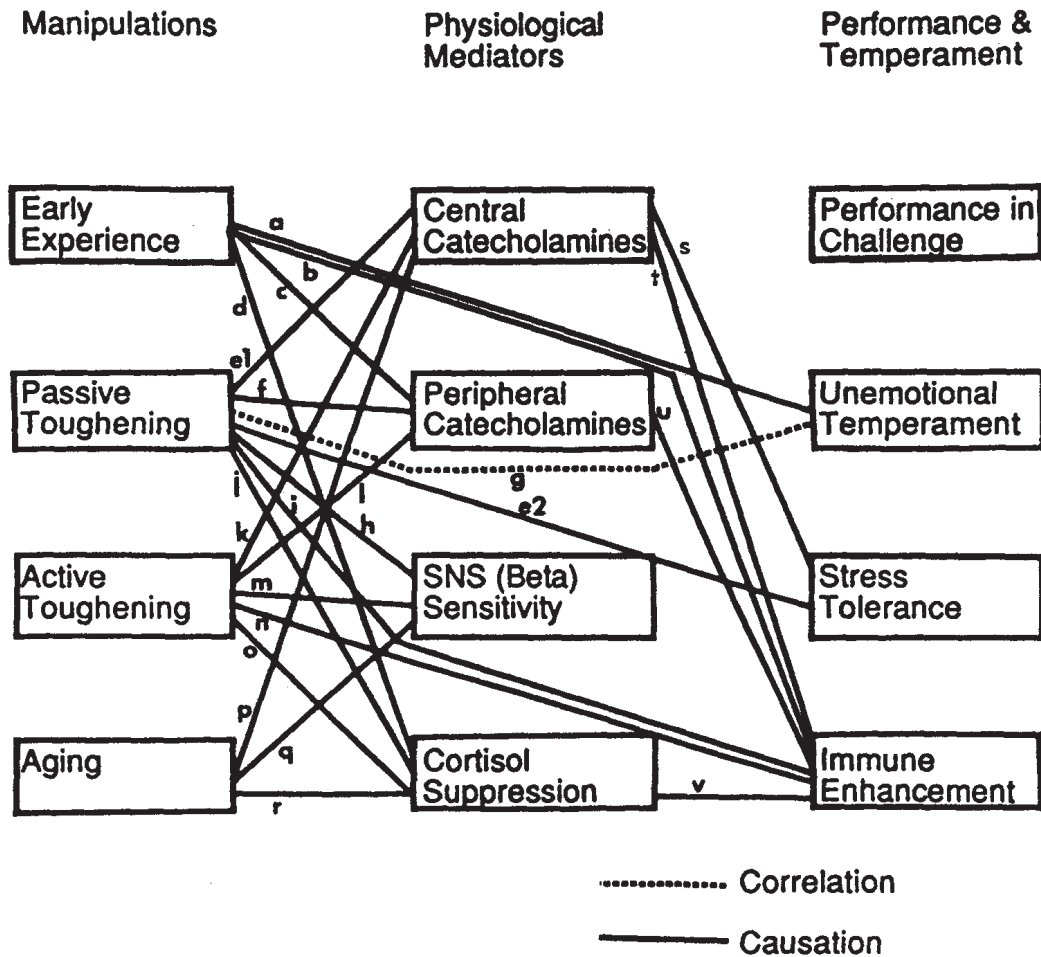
Manipulations

Physiological Mediators

Performance & Temperament

Early Experience

Central Catecholamines

Performance in Challenge

Passive Toughening

Peripheral Catecholamines

Unemotional Temperament

Active Toughening

SNS (Beta) Sensitivity

Stress Tolerance

Aging

Cortisol Suppression

Immune Enhancement

a b c d e1 f g e2 h i j k l m n o p q r s t u v

Correlation

Causation